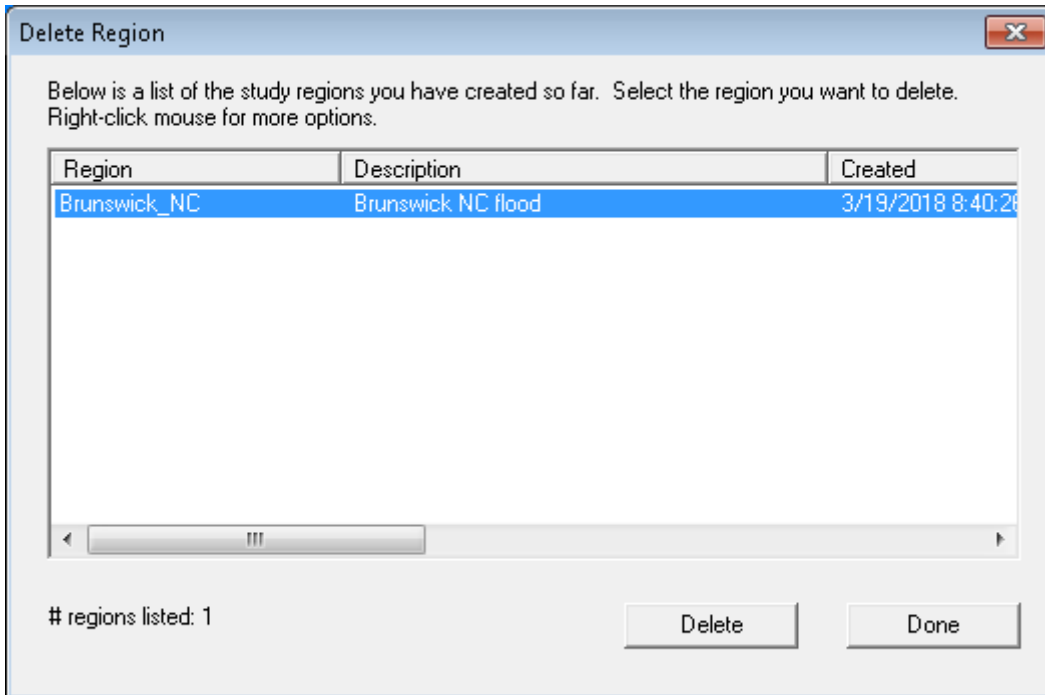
Delete Region

Below is a list of the study regions you have created so far. Select the region you want to delete. Right-click mouse for more options.

| Region | Description | Created |
|---|---|---|
| Brunswick_NC | Brunswick NC flood | 3/19/2018 8:40:2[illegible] |

# regions listed: 1

Delete

Done